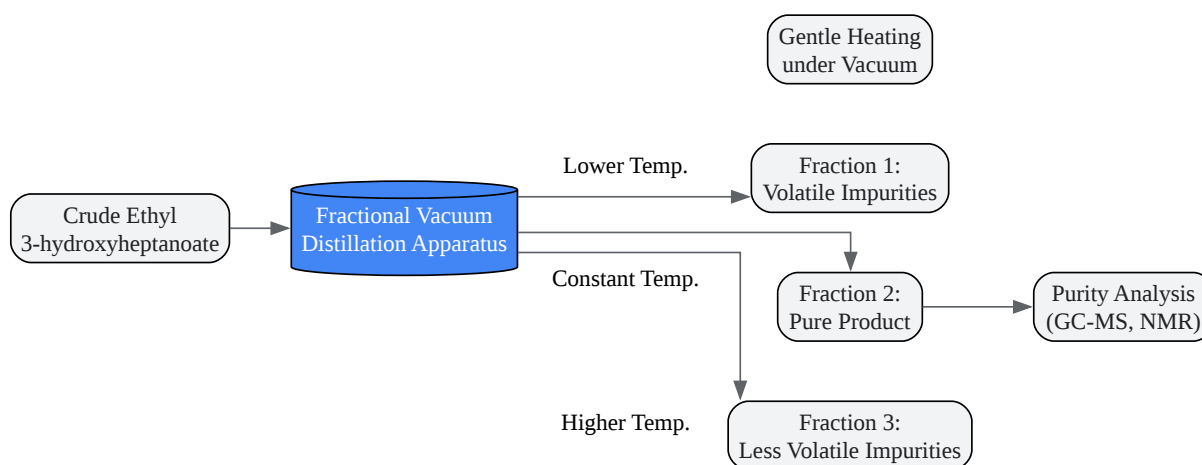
Gentle Heating under Vacuum

Crude Ethyl 3-hydroxyheptanoate

Fractional Vacuum Distillation Apparatus

Lower Temp.

Fraction 1: Volatile Impurities

Constant Temp.

Fraction 2: Pure Product

Purity Analysis (GC-MS, NMR)

Higher Temp.

Fraction 3: Less Volatile Impurities